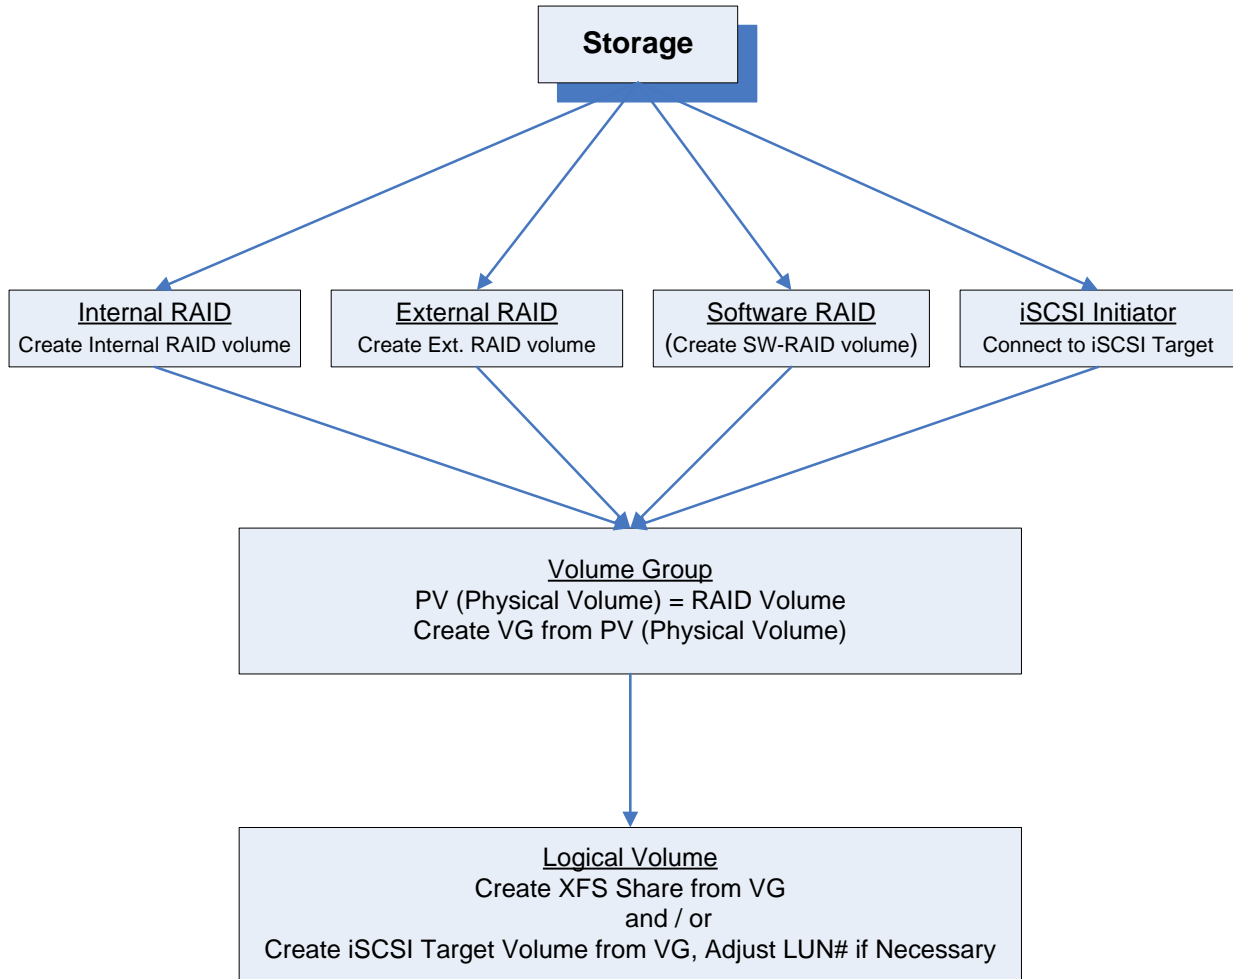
Storage

Internal RAID
Create Internal RAID volume

External RAID
Create Ext. RAID volume

Software RAID
(Create SW-RAID volume)

iSCSI Initiator
Connect to iSCSI Target

Volume Group
PV (Physical Volume) = RAID Volume
Create VG from PV (Physical Volume)

Logical Volume
Create XFS Share from VG
and / or
Create iSCSI Target Volume from VG, Adjust LUN# if Necessary